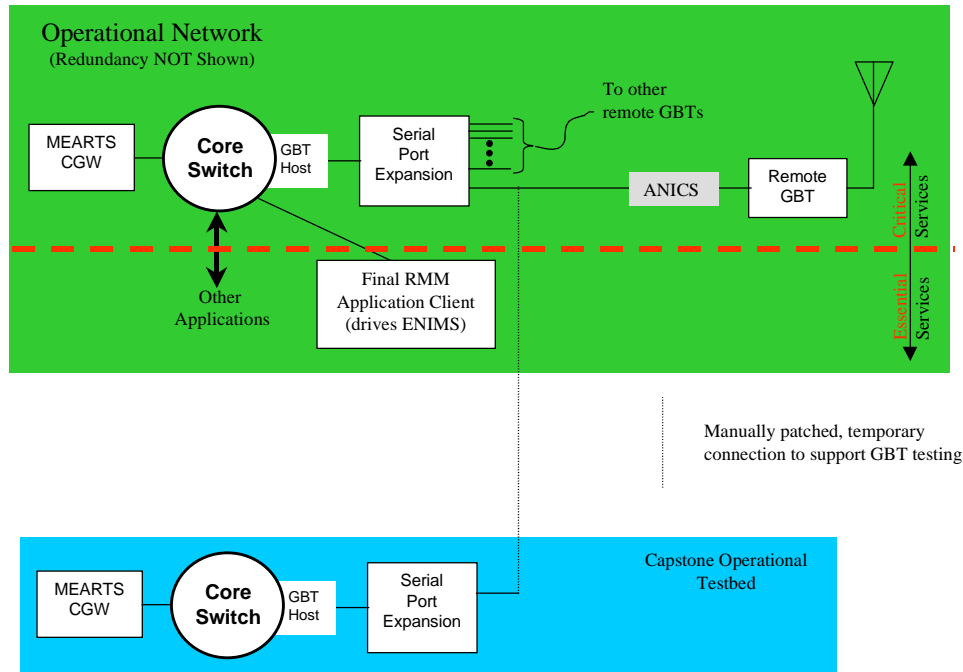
Operational Network
(Redundancy NOT Shown)

MEARTS CGW

Core Switch

GBT Host

Serial Port Expansion

To other remote GBTs

ANICS

Remote GBT

Critical Services

Essential Services

Other Applications

Final RMM Application Client (drives ENIMS)

Manually patched, temporary connection to support GBT testing

Capstone Operational Testbed

MEARTS CGW

Core Switch

GBT Host

Serial Port Expansion